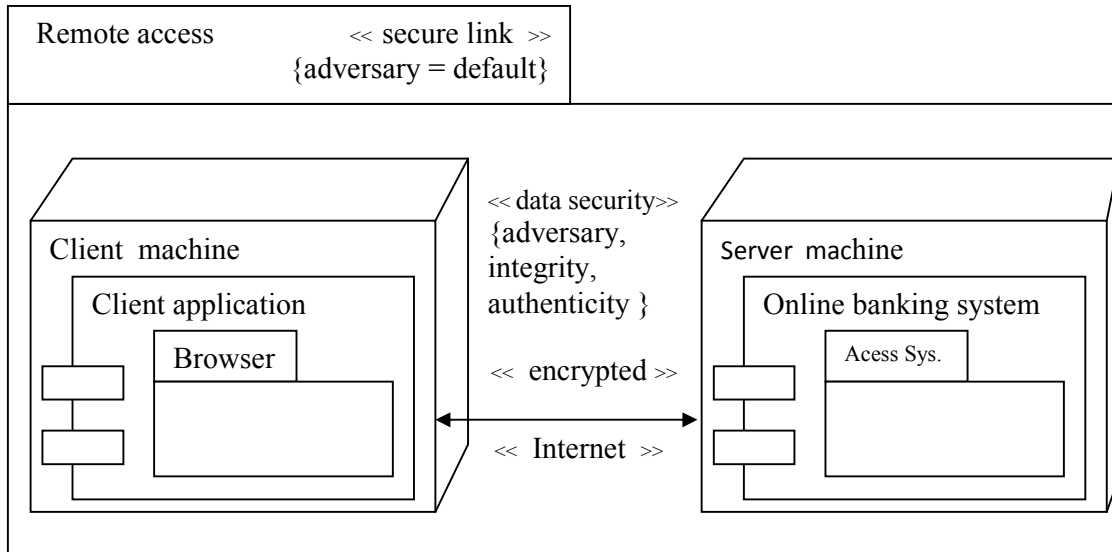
Remote access << secure link >>
{adversary = default}

<< data security>>
{adversary, integrity, authenticity }

Client machine

Client application

Browser

<< encrypted >>

<< Internet >>

Server machine

Online banking system

Acess Sys.